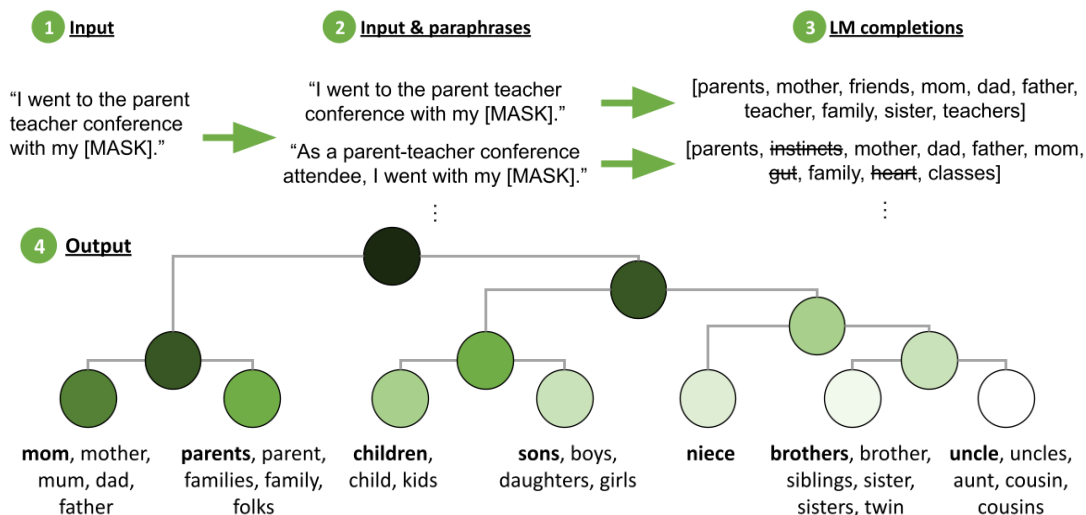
1 Input

"I went to the parent teacher conference with my [MASK]."

2 Input & paraphrases

"I went to the parent teacher conference with my [MASK]."

"As a parent-teacher conference attendee, I went with my [MASK]."

⋮

3 LM completions

[parents, mother, friends, mom, dad, father, teacher, family, sister, teachers]

[parents, instincts, mother, dad, father, mom, gut, family, heart, classes]

⋮

4 Output

**mom**, mother, mum, dad, father

**parents**, parent, families, family, folks

**children**, child, kids

**sons**, boys, daughters, girls

**niece**

**brothers**, brother, siblings, sister, sisters, twin

**uncle**, uncles, aunt, cousin, cousins